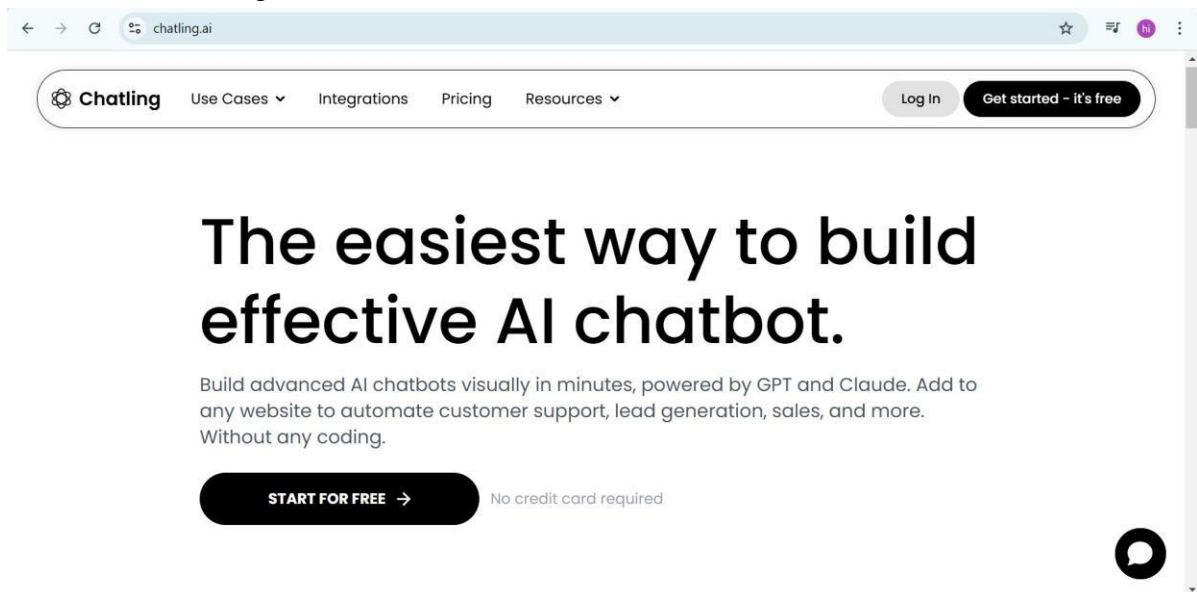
chatling.ai

hi

Chatling Use Cases Integrations Pricing Resources Log In Get started - it's free

The easiest way to build effective AI chatbot.

Build advanced AI chatbots visually in minutes, powered by GPT and Claude. Add to any website to automate customer support, lead generation, sales, and more. Without any coding.

START FOR FREE →

No credit card required